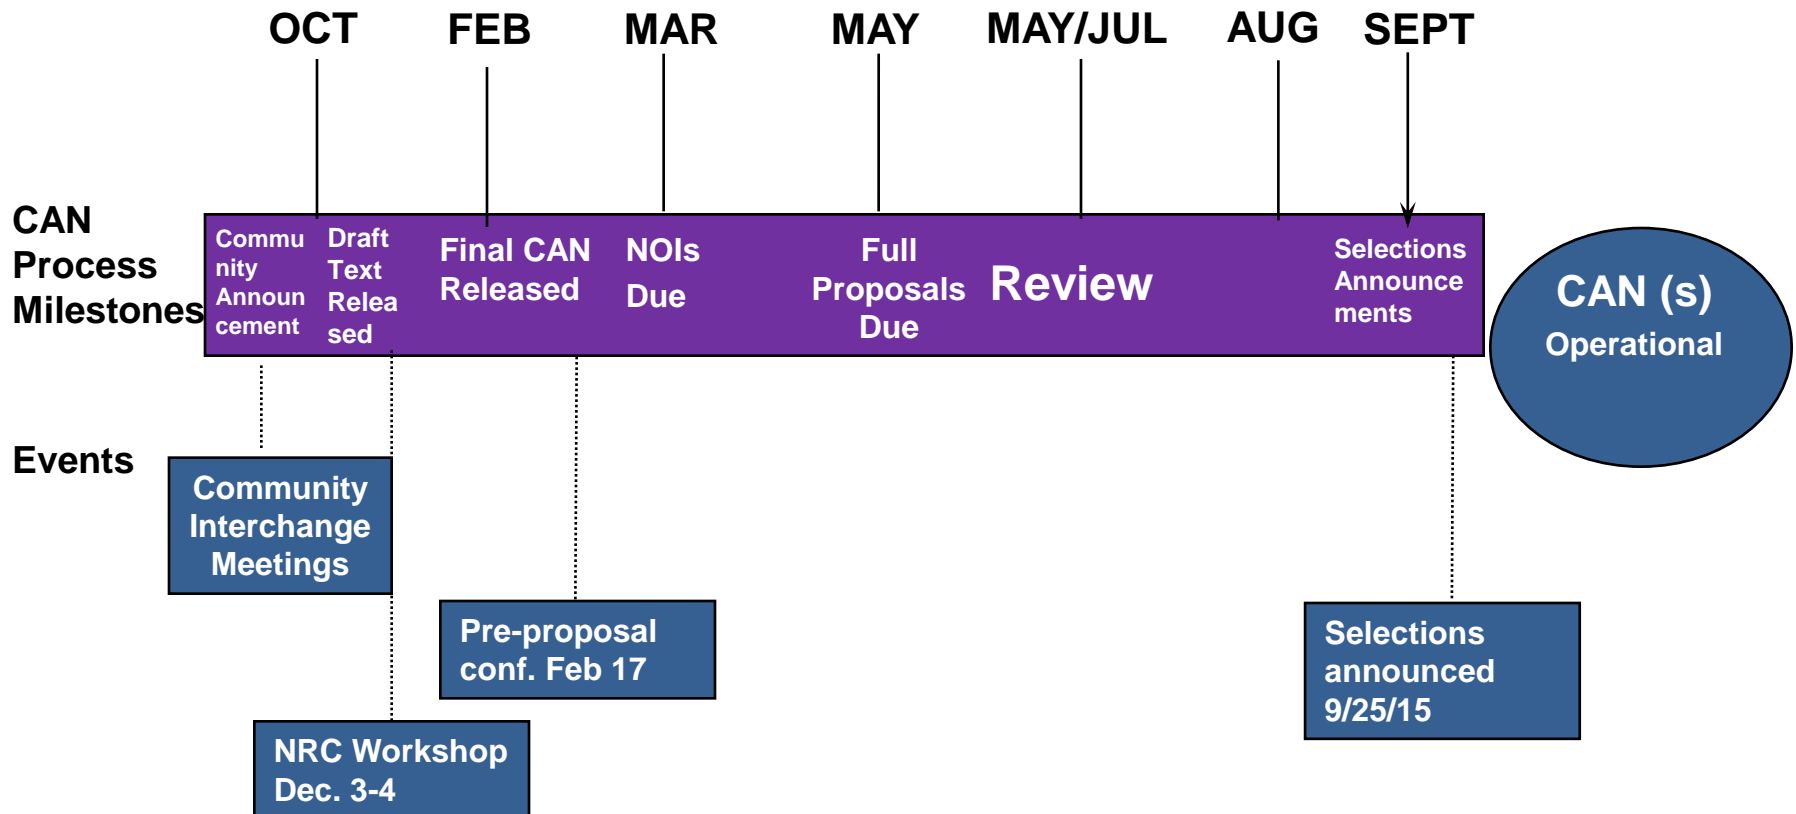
OCT FEB MAR MAY MAY/JUL AUG SEPT

CAN Process Milestones

Community Announcement

Draft Text Released

Final CAN Released

NOIs Due

Full Proposals Due

Review

Selections Announcements

CAN (s) Operational

Events

Community Interchange Meetings

Pre-proposal conf. Feb 17

Selections announced 9/25/15

NRC Workshop Dec. 3-4